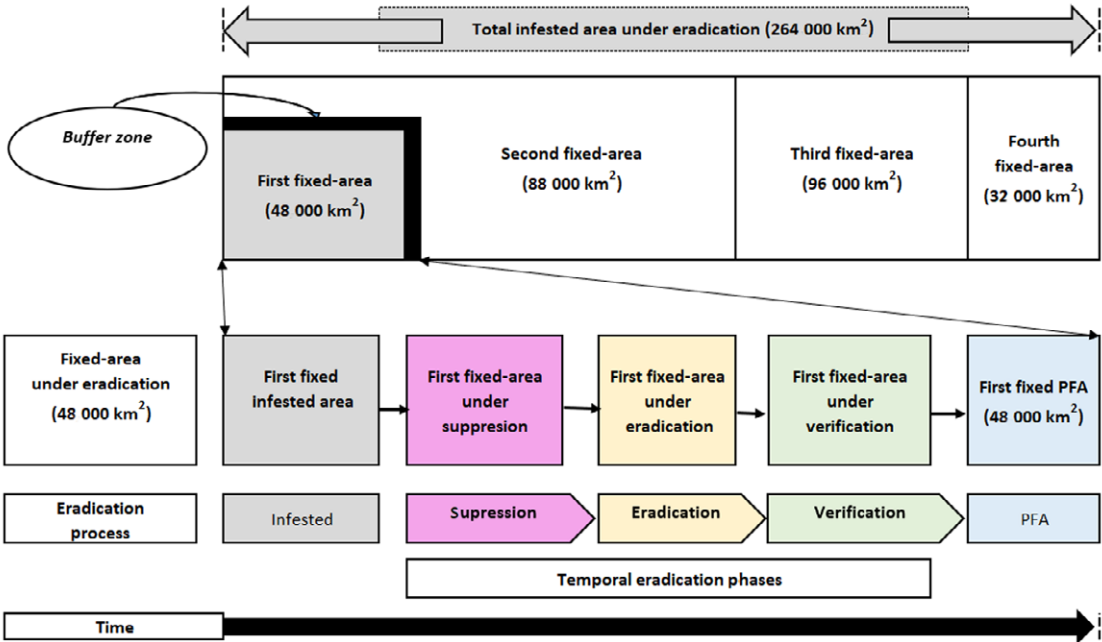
Total infested area under eradication (264 000 km$^2$)

Buffer zone

First fixed-area (48 000 km$^2$)

Second fixed-area (88 000 km$^2$)

Third fixed-area (96 000 km$^2$)

Fourth fixed-area (32 000 km$^2$)

Fixed-area under eradication (48 000 km$^2$)

First fixed infested area

First fixed-area under suppresion

First fixed-area under eradication

First fixed-area under verification

First fixed PFA (48 000 km$^2$)

Eradication process

Infested

Supression

Eradication

Verification

PFA

Temporal eradication phases

Time